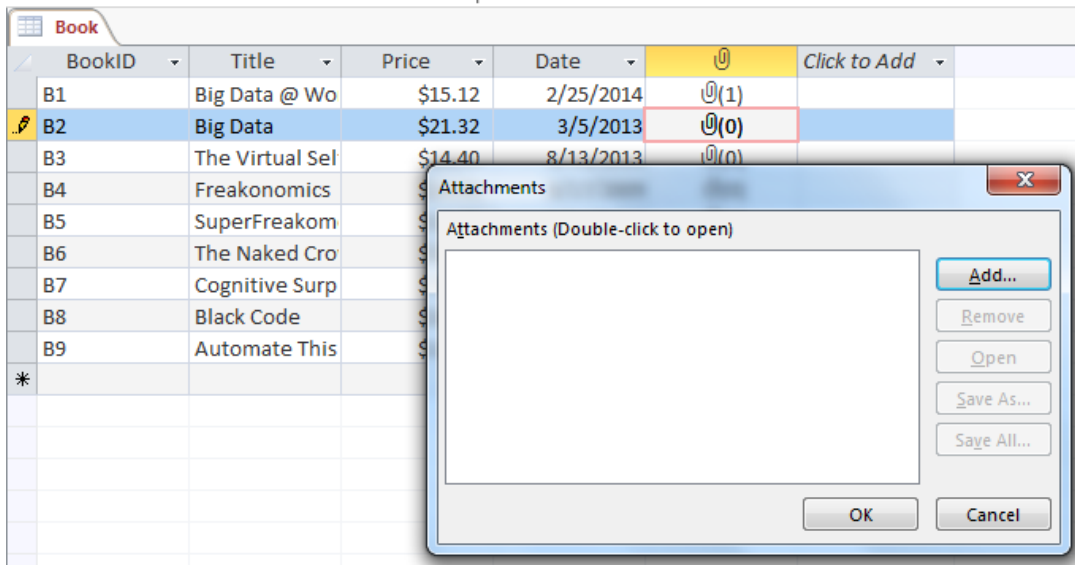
Book

| BookID | Title | Price | Date | 📎 | Click to Add |
|---|---|---|---|---|---|
| B1 | Big Data @ Wo | $15.12 | 2/25/2014 | (1) | |
| B2 | Big Data | $21.32 | 3/5/2013 | (0) | |
| B3 | The Virtual Sel | $14.40 | 8/13/2013 | (0) | |
| B4 | Freakonomics | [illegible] | | | |
| B5 | SuperFreakom | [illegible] | | | |
| B6 | The Naked Cro | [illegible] | | | |
| B7 | Cognitive Surp | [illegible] | | | |
| B8 | Black Code | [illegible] | | | |
| B9 | Automate This | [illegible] | | | |
| * | | | | | |

Attachments

Attachments (Double-click to open)

Add...
Remove
Open
Save As...
Save All...
OK
Cancel